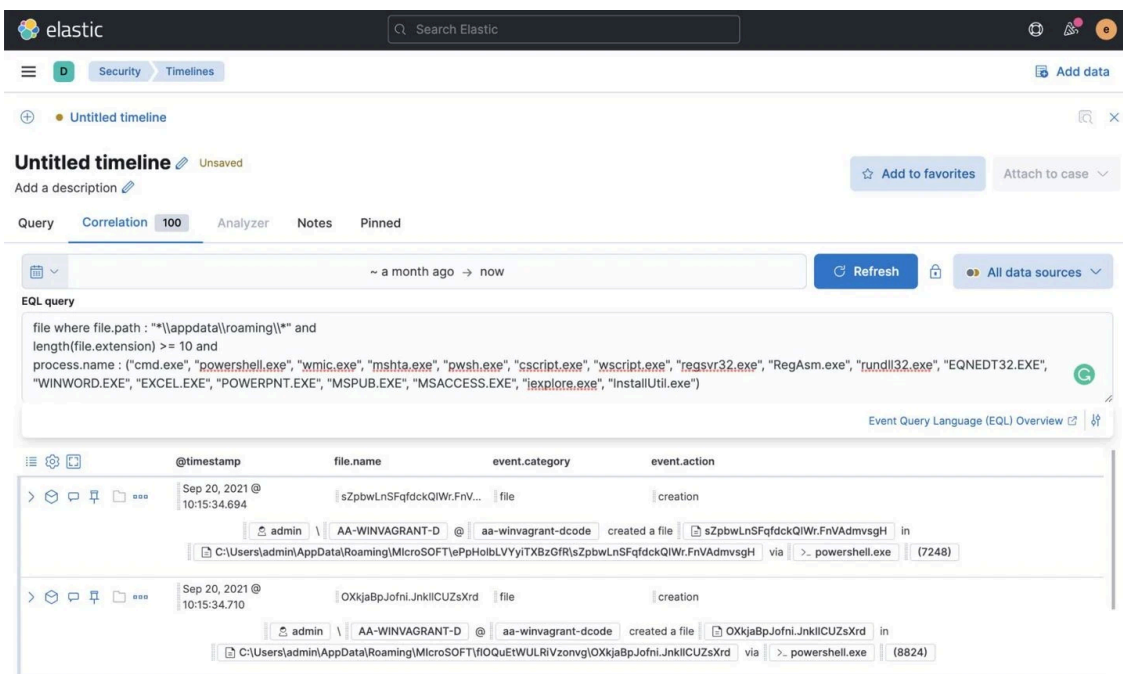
elastic

Search Elastic

e

D Security Timelines

Add data

Untitled timeline

Untitled timeline Unsaved

Add a description

Add to favorites

Attach to case

Query Correlation 100 Analyzer Notes Pinned

~ a month ago → now

Refresh

All data sources

EQL query

file where file.path : "*\\appdata\\roaming\\*" and
length(file.extension) >= 10 and
process.name : ("cmd.exe", "powershell.exe", "wmic.exe", "mshta.exe", "pwsh.exe", "cscript.exe", "wscript.exe", "regsvr32.exe", "RegAsm.exe", "rundll32.exe", "EQNEDT32.EXE", "WINWORD.EXE", "EXCEL.EXE", "POWERPNT.EXE", "MSPUB.EXE", "MSACCESS.EXE", "iexplore.exe", "InstallUtil.exe")

Event Query Language (EQL) Overview

| @timestamp | file.name | event.category | event.action |
|---|---|---|---|
| Sep 20, 2021 @ 10:15:34.694 | sZpbwLnSFqfdckQIWr.FnV... | file | creation |

admin \ AA-WINVAGRANT-D @ aa-winvagrant-dcode created a file sZpbwLnSFqfdckQIWr.FnVAdmvsgH in C:\Users\admin\AppData\Roaming\MIcroSOFT\ePpHolbLVYyiTXBzGfR\sZpbwLnSFqfdckQIWr.FnVAdmvsgH via >_ powershell.exe (7248)

| @timestamp | file.name | event.category | event.action |
|---|---|---|---|
| Sep 20, 2021 @ 10:15:34.710 | OXkjaBpJofni.JnklICUZsXrd | file | creation |

admin \ AA-WINVAGRANT-D @ aa-winvagrant-dcode created a file OXkjaBpJofni.JnklICUZsXrd in C:\Users\admin\AppData\Roaming\MIcroSOFT\fIOQuEtWULRiVzonvg\OXkjaBpJofni.JnklICUZsXrd via >_ powershell.exe (8824)